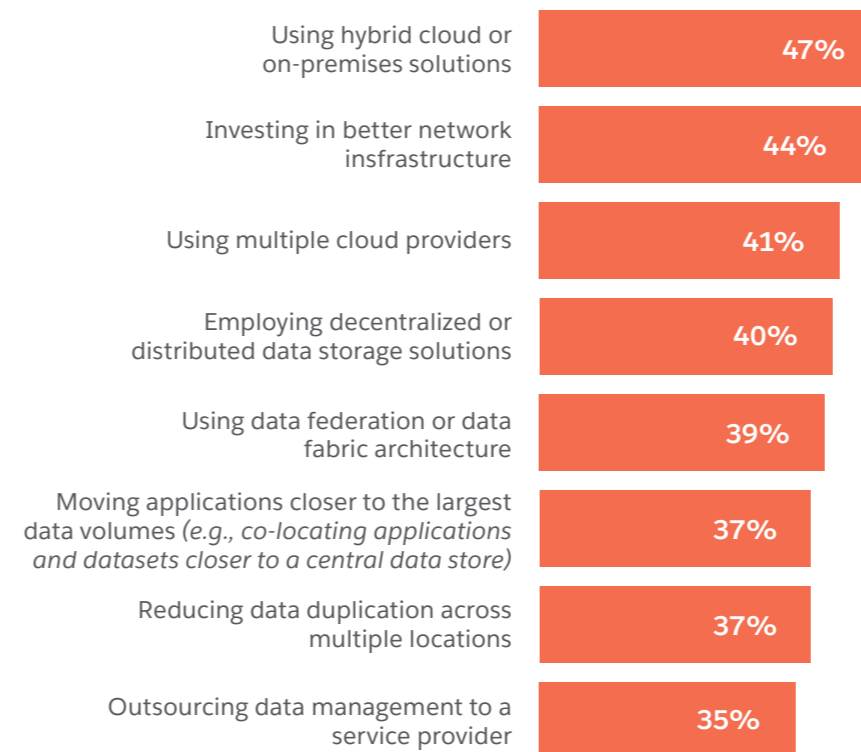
Using hybrid cloud or on-premises solutions
47%

Investing in better network insfrastructure
44%

Using multiple cloud providers
41%

Employing decentralized or distributed data storage solutions
40%

Using data federation or data fabric architecture
39%

Moving applications closer to the largest data volumes *(e.g., co-locating applications and datasets closer to a central data store)*
37%

Reducing data duplication across multiple locations
37%

Outsourcing data management to a service provider
35%